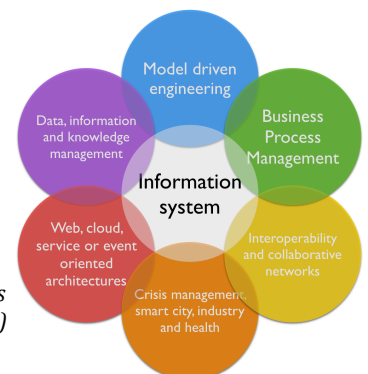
Model driven engineering

Business Process Management

Interoperability and collaborative networks

Crisis management, smart city, industry and health

Web, cloud, service or event oriented architectures

Data, information and knowledge management

Information system

s

)